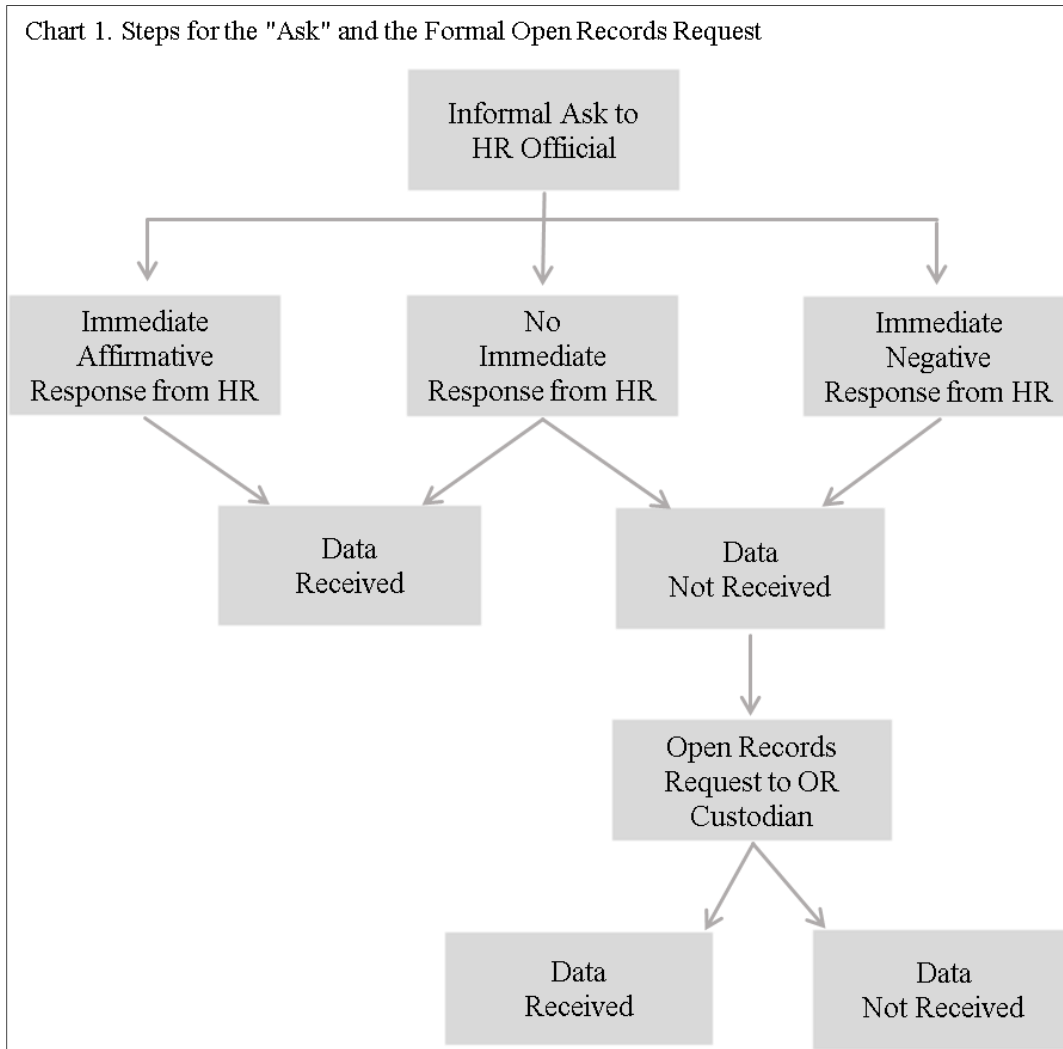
Chart 1. Steps for the "Ask" and the Formal Open Records Request

Informal Ask to HR Offiicial

Immediate Affirmative Response from HR

No Immediate Response from HR

Immediate Negative Response from HR

Data Received

Data Not Received

Open Records Request to OR Custodian

Data Received

Data Not Received